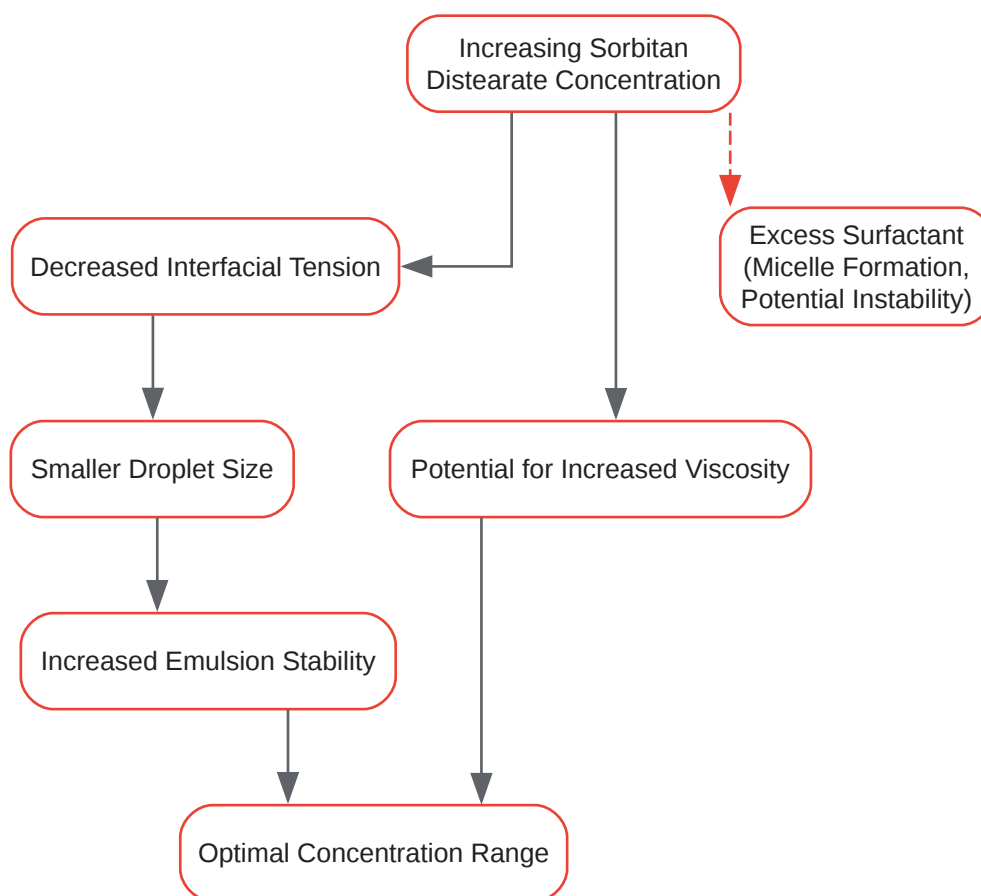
Increasing Sorbitan Distearate Concentration

Decreased Interfacial Tension

Excess Surfactant (Micelle Formation, Potential Instability)

Smaller Droplet Size

Potential for Increased Viscosity

Increased Emulsion Stability

Optimal Concentration Range